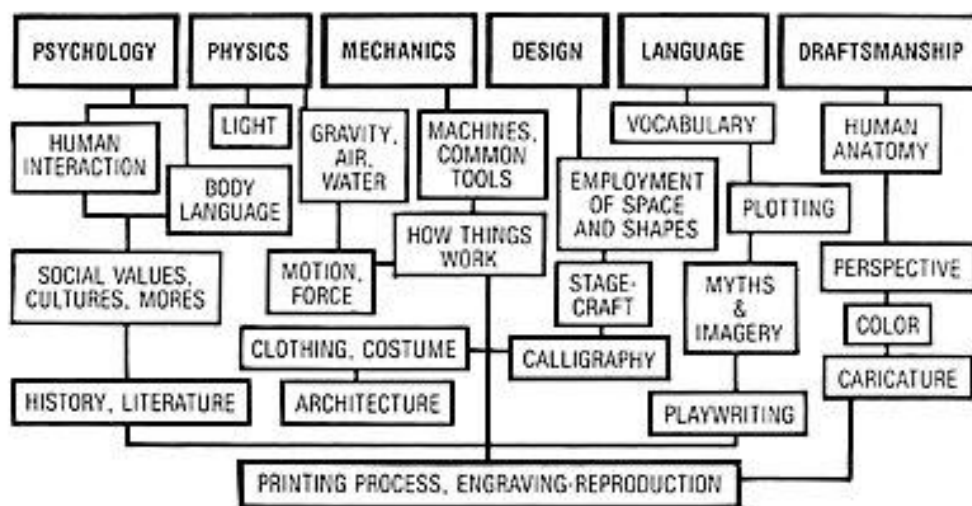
PSYCHOLOGY
PHYSICS
MECHANICS
DESIGN
LANGUAGE
DRAFTSMANSHIP

HUMAN INTERACTION
LIGHT
GRAVITY, AIR, WATER
MACHINES, COMMON TOOLS
VOCABULARY
HUMAN ANATOMY

BODY LANGUAGE
EMPLOYMENT OF SPACE AND SHAPES
PLOTTING
HOW THINGS WORK

SOCIAL VALUES, CULTURES, MORES
MOTION, FORCE
PERSPECTIVE
STAGE-CRAFT
MYTHS & IMAGERY
COLOR

CLOTHING, COSTUME
CALLIGRAPHY
CARICATURE

HISTORY, LITERATURE
ARCHITECTURE
PLAYWRITING

PRINTING PROCESS, ENGRAVING-REPRODUCTION